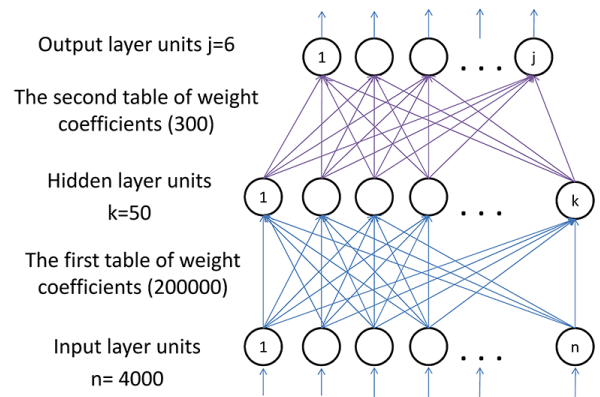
Output layer units j=6

1

. . .

j

The second table of weight coefficients (300)

Hidden layer units k=50

1

. . .

k

The first table of weight coefficients (200000)

Input layer units n= 4000

1

. . .

n